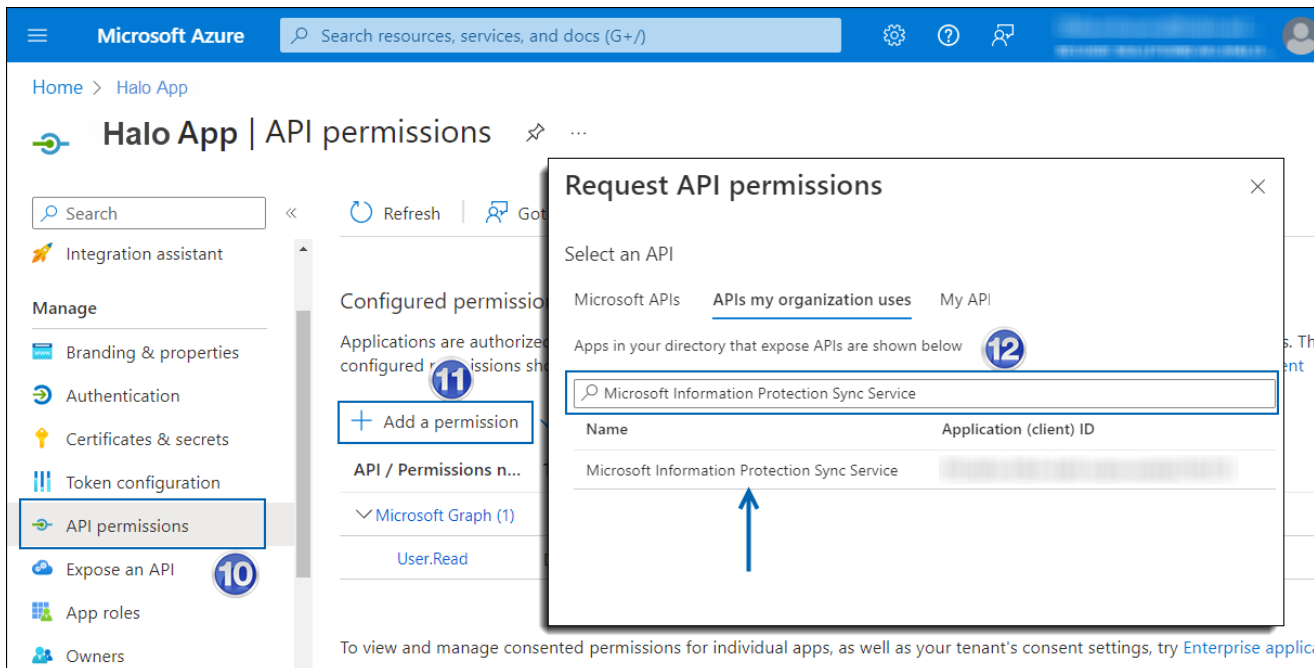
Microsoft Azure

Search resources, services, and docs (G+/)

Home > Halo App

Halo App | API permissions

Search

«

Integration assistant

Manage

Branding & properties

Authentication

Certificates & secrets

Token configuration

API permissions

Expose an API

App roles

Owners

10

Refresh | Got

Configured permissio

Applications are authorize configured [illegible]issions sh

11

+ Add a permission

API / Permissions n...

Microsoft Graph (1)

User.Read

To view and manage consented permissions for individual apps, as well as your tenant's consent settings, try Enterprise applic

Request API permissions

Select an API

Microsoft APIs APIs my organization uses My API

Apps in your directory that expose APIs are shown below

12

Microsoft Information Protection Sync Service

| Name | Application (client) ID |
|---|---|
| Microsoft Information Protection Sync Service | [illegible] |